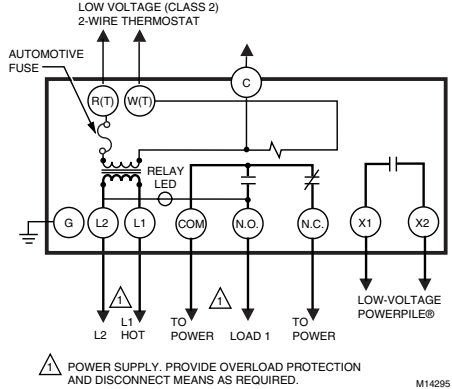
LOW VOLTAGE (CLASS 2)
2-WIRE THERMOSTAT

AUTOMOTIVE FUSE

R(T)
W(T)
C

RELAY LED

G
L2
L1
COM
N.O.
N.C.
X1
X2

1
1

L2
L1 HOT
TO POWER
LOAD 1
TO POWER
LOW-VOLTAGE POWERPILE®

1 POWER SUPPLY. PROVIDE OVERLOAD PROTECTION AND DISCONNECT MEANS AS REQUIRED.

M14295